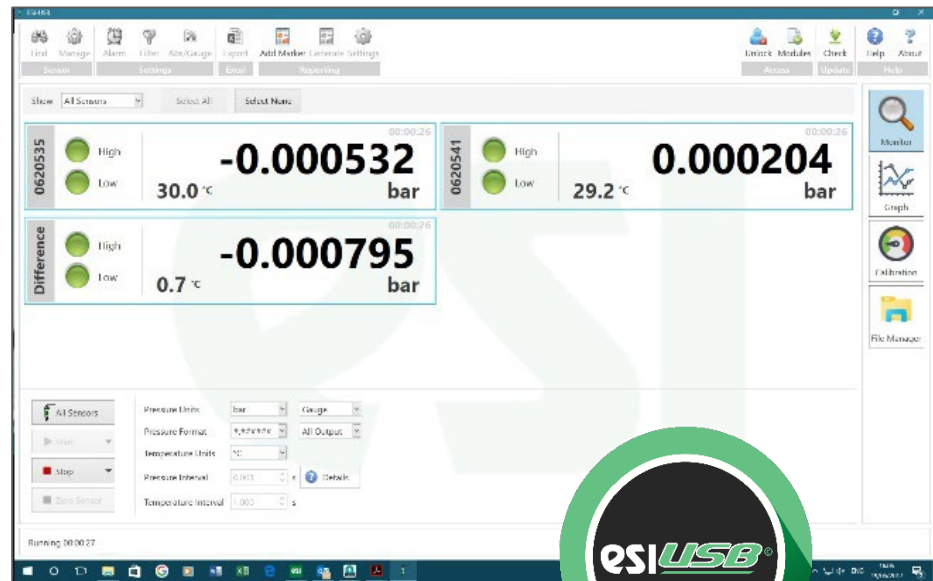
ESI-USB

Find Manage Alarm Filter Abs/Gauge Export Add Marker Generate Settings Unlock Modules Check Help About
Sensors Settings Excel Reporting Access Update Help

Show All Sensors Select All Select None

0620535
00:00:26
High
Low
-0.000532
30.0 °C
bar

0620541
00:00:26
High
Low
0.000204
29.2 °C
bar

Difference
00:00:26
High
Low
-0.000795
0.7 °C
bar

Monitor
Graph
Calibration
File Manager

All Sensors
Start
Stop
Zero Sensors

Pressure Units bar Gauge
Pressure Format #.###### All Output
Temperature Units °C
Pressure Interval 0.003 s Details
Temperature Interval 1.000 s

Running 00:00:27

esi USB